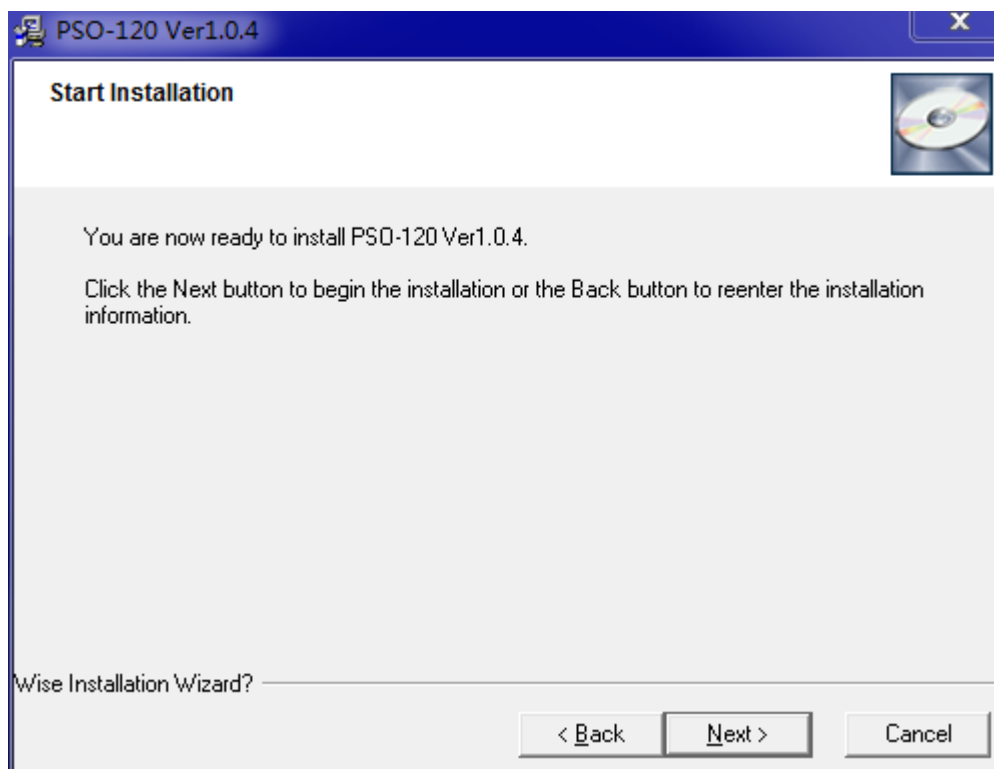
PSO-120 Ver1.0.4

Start Installation

You are now ready to install PSO-120 Ver1.0.4.

Click the Next button to begin the installation or the Back button to reenter the installation information.

Wise Installation Wizard?

< Back
Next >
Cancel